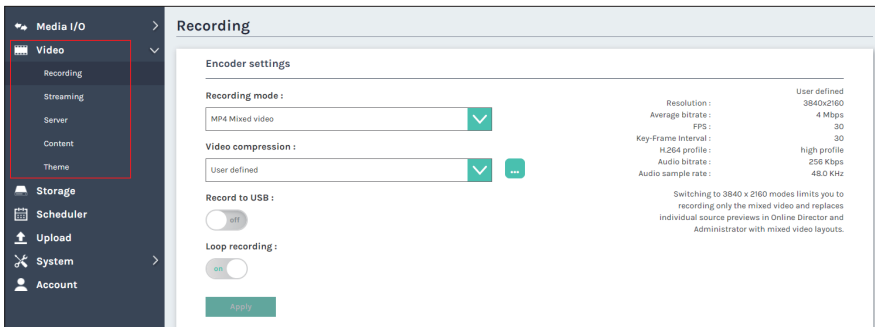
Media I/O
Video
Recording
Streaming
Server
Content
Theme
Storage
Scheduler
Upload
System
Account

Recording

Encoder settings

Recording mode :
MP4 Mixed video

Video compression :
User defined
...

Record to USB :
off

Loop recording :
on

Apply

User defined
Resolution : 3840x2160
Average bitrate : 4 Mbps
FPS : 30
Key-Frame Interval : 30
H.264 profile : high profile
Audio bitrate : 256 Kbps
Audio sample rate : 48.0 KHz

Switching to 3840 x 2160 modes limits you to recording only the mixed video and replaces individual source previews in Online Director and Administrator with mixed video layouts.